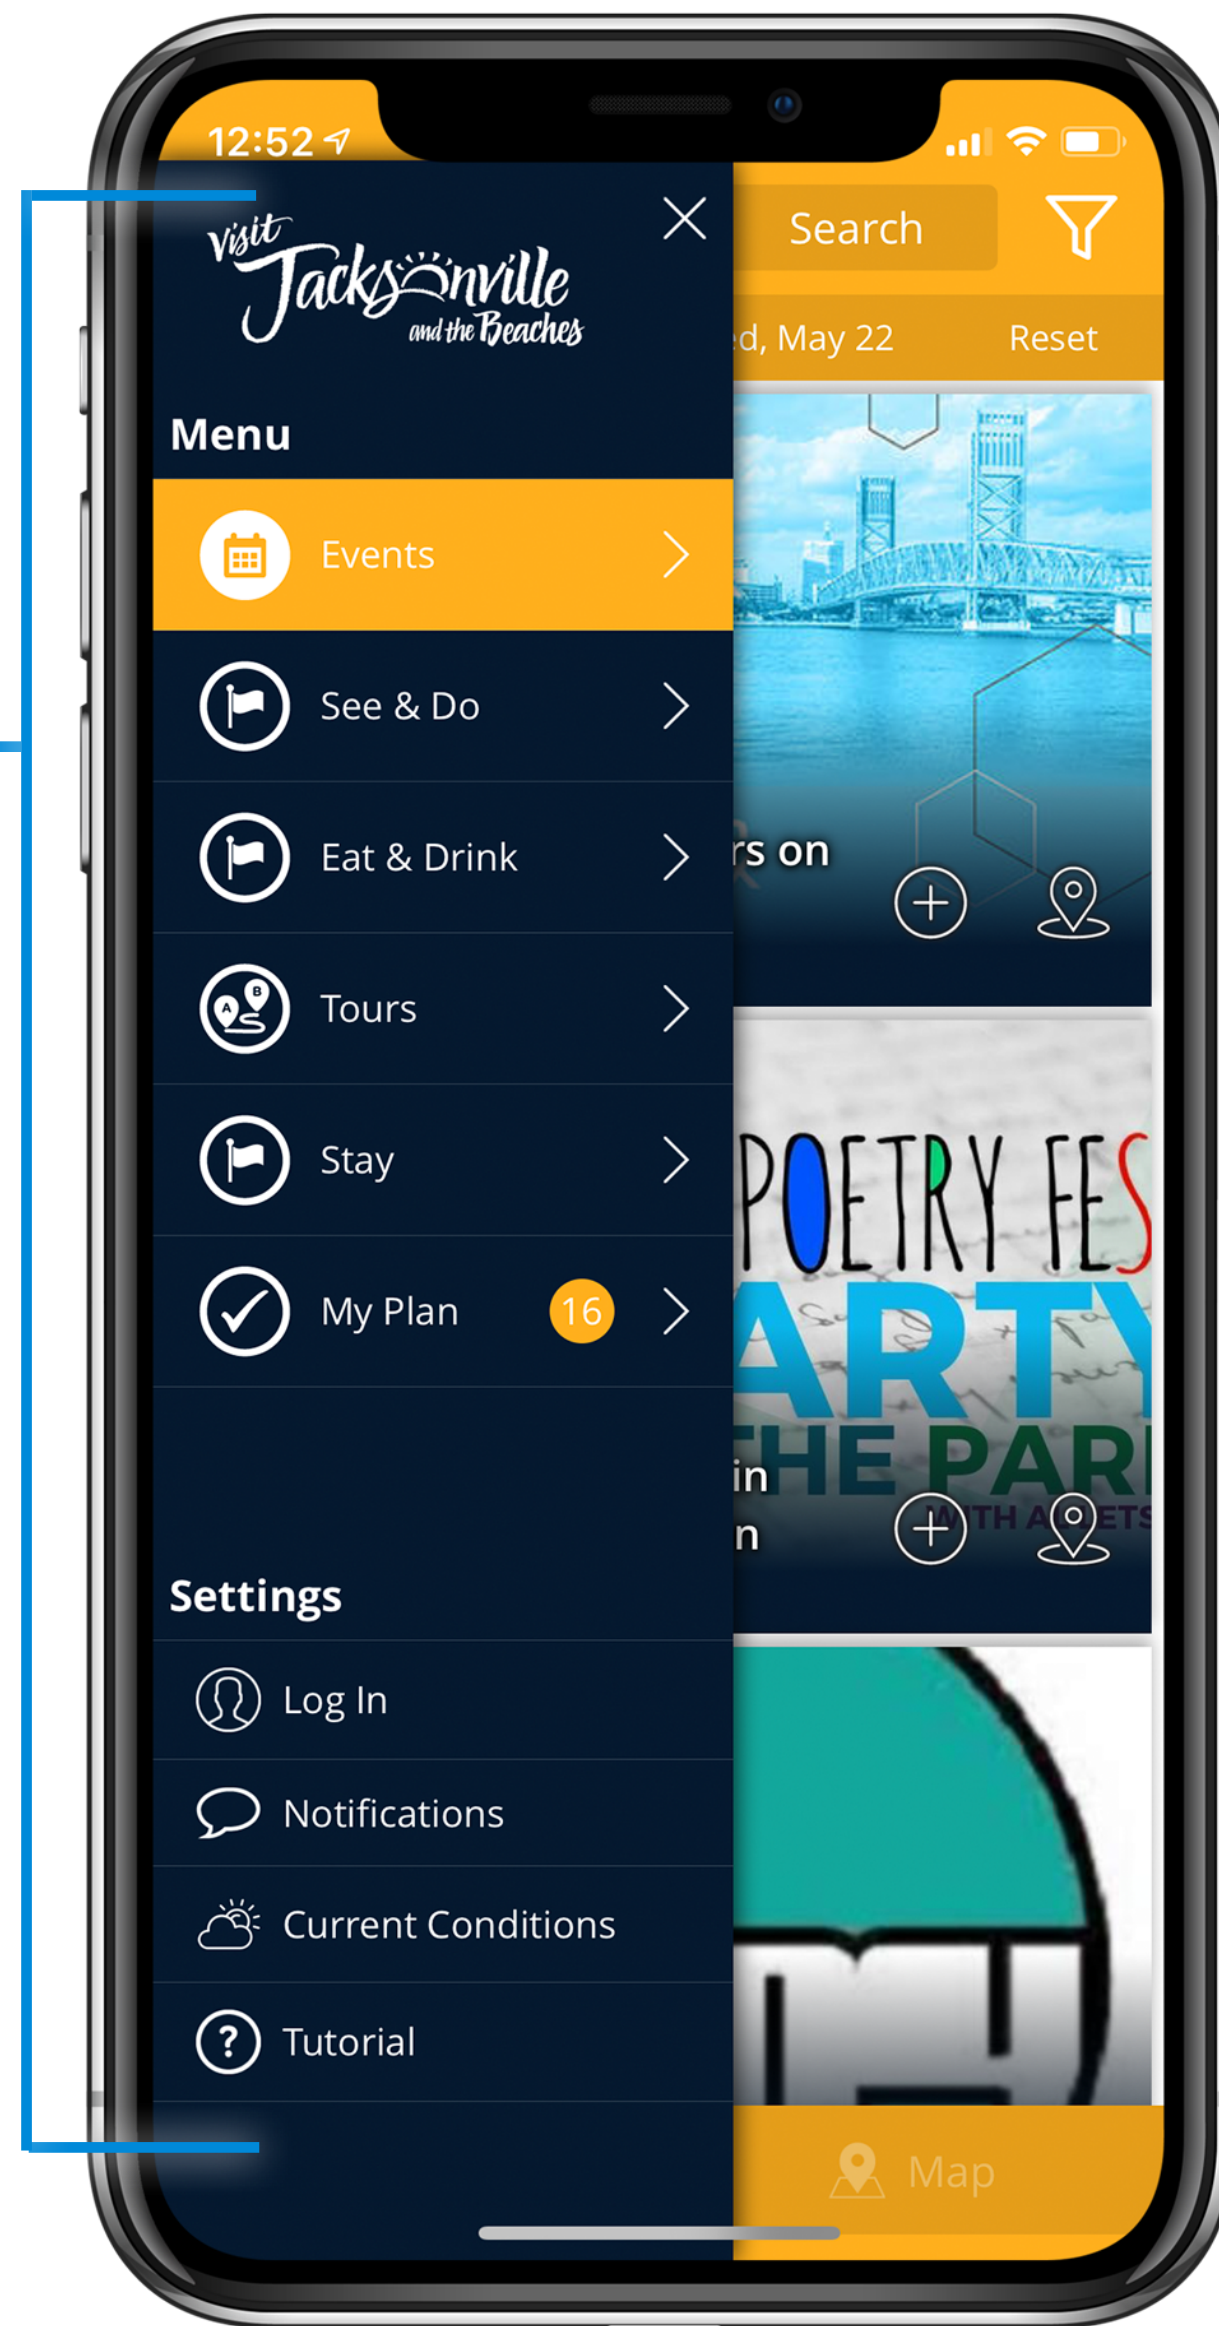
12:52

Visit Jacksonville and the Beaches

Search

d, May 22

Reset

Menu

Events

See & Do

Eat & Drink

Tours

Stay

My Plan 16

rs on

POETRY FES

ARTY

THE PARI

WITH A ETS

in

n

Settings

Log In

Notifications

Current Conditions

Tutorial

Map